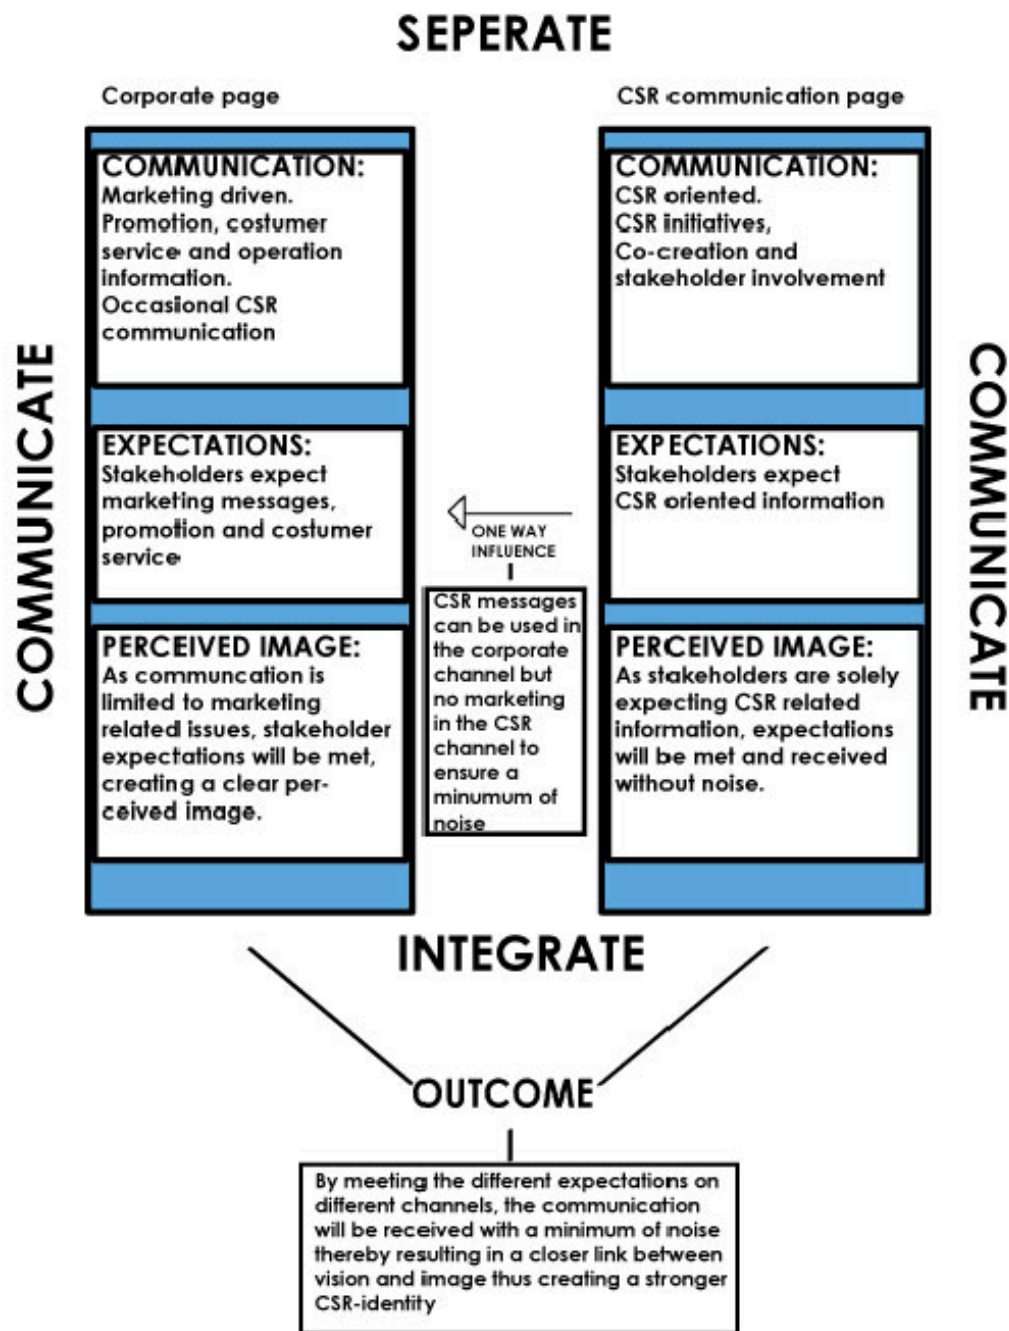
SEPERATE

Corporate page

CSR communication page

COMMUNICATE

COMMUNICATION:
Marketing driven.
Promotion, costumer service and operation information.
Occasional CSR communication

EXPECTATIONS:
Stakeholders expect marketing messages, promotion and costumer service

PERCEIVED IMAGE:
As communcation is limited to marketing related issues, stakeholder expectations will be met, creating a clear perceived image.

ONE WAY INFLUENCE

CSR messages can be used in the corporate channel but no marketing in the CSR channel to ensure a minumum of noise

COMMUNICATION:
CSR oriented.
CSR initiatives,
Co-creation and stakeholder involvement

EXPECTATIONS:
Stakeholders expect CSR oriented information

PERCEIVED IMAGE:
As stakeholders are solely expecting CSR related information, expectations will be met and received without noise.

COMMUNICATE

INTEGRATE

OUTCOME

By meeting the different expectations on different channels, the communication will be received with a minimum of noise thereby resulting in a closer link between vision and image thus creating a stronger CSR-identity